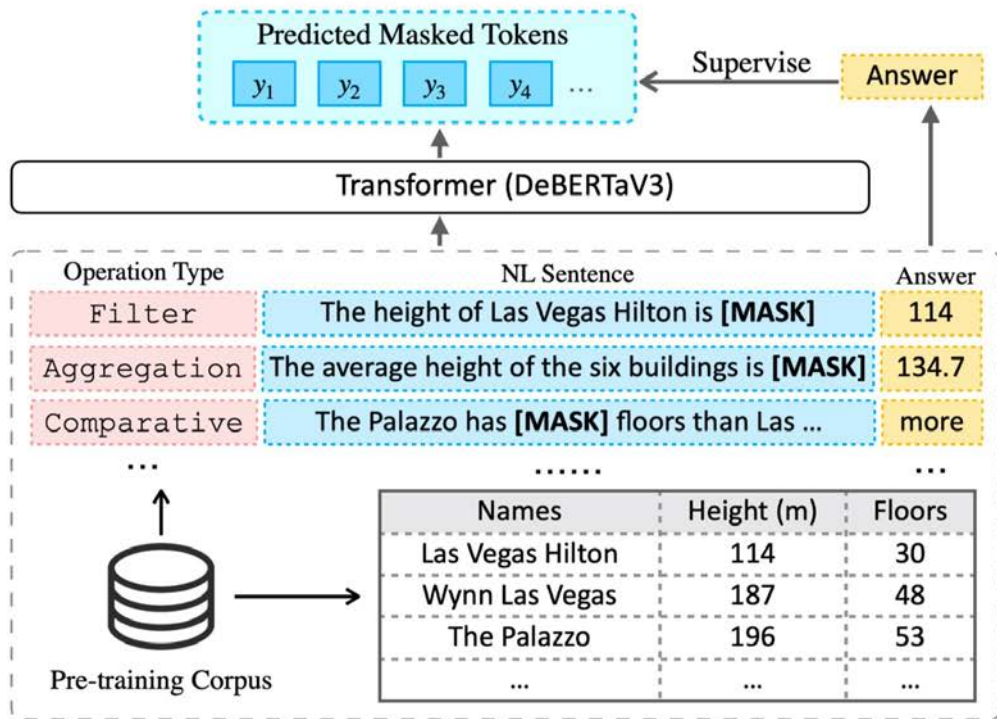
Predicted Masked Tokens

$y_1$ $y_2$ $y_3$ $y_4$ ...

Supervise

Answer

Transformer (DeBERTaV3)

Operation Type

NL Sentence

Answer

Filter

The height of Las Vegas Hilton is **[MASK]**

114

Aggregation

The average height of the six buildings is **[MASK]**

134.7

Comparative

The Palazzo has **[MASK]** floors than Las ...

more

...

......

...

| Names | Height (m) | Floors |
|---|---|---|
| Las Vegas Hilton | 114 | 30 |
| Wynn Las Vegas | 187 | 48 |
| The Palazzo | 196 | 53 |
| ... | ... | ... |

Pre-training Corpus